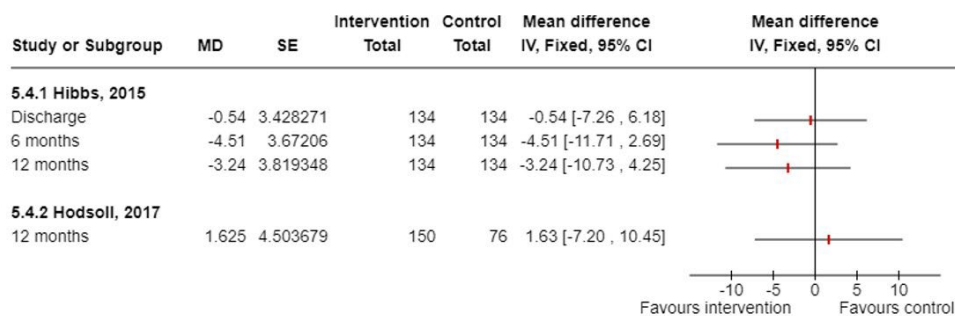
| Study or Subgroup | MD | SE | Intervention Total | Control Total | Mean difference IV, Fixed, 95% CI |
|---|---|---|---|---|---|
| **5.4.1 Hibbs, 2015** | | | | | |
| Discharge | -0.54 | 3.428271 | 134 | 134 | -0.54 [-7.26 , 6.18] |
| 6 months | -4.51 | 3.67206 | 134 | 134 | -4.51 [-11.71 , 2.69] |
| 12 months | -3.24 | 3.819348 | 134 | 134 | -3.24 [-10.73 , 4.25] |
| **5.4.2 Hodsoll, 2017** | | | | | |
| 12 months | 1.625 | 4.503679 | 150 | 76 | 1.63 [-7.20 , 10.45] |

Mean difference
IV, Fixed, 95% CI

-10 -5 0 5 10
Favours intervention Favours control